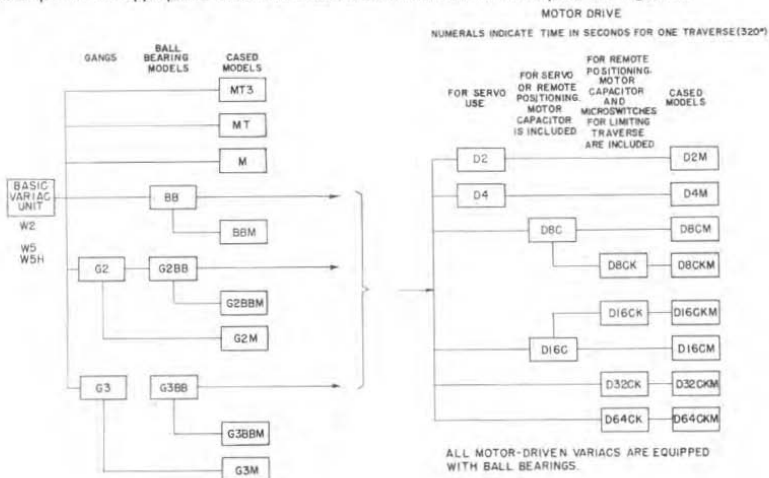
MOTOR DRIVE

NUMERALS INDICATE TIME IN SECONDS FOR ONE TRAVERSE (320°)

GANGS

BALL BEARING MODELS

CASED MODELS

MT3

MT

M

BASIC VARIAC UNIT

W2

W5

W5H

BB

BBM

G2

G2BB

G2BBM

G2M

G3

G3BB

G3BBM

G3M

FOR SERVO USE

FOR SERVO OR REMOTE POSITIONING. MOTOR CAPACITOR IS INCLUDED

FOR REMOTE POSITIONING. MOTOR CAPACITOR AND MICROSWITCHES FOR LIMITING TRAVERSE ARE INCLUDED

CASED MODELS

D2

D2M

D4

D4M

D8C

D8CM

D8CK

D8CKM

D16CK

D16CKM

D16C

D16CM

D32CK

D32CKM

D64CK

D64CKM

ALL MOTOR-DRIVEN VARIACS ARE EQUIPPED WITH BALL BEARINGS.